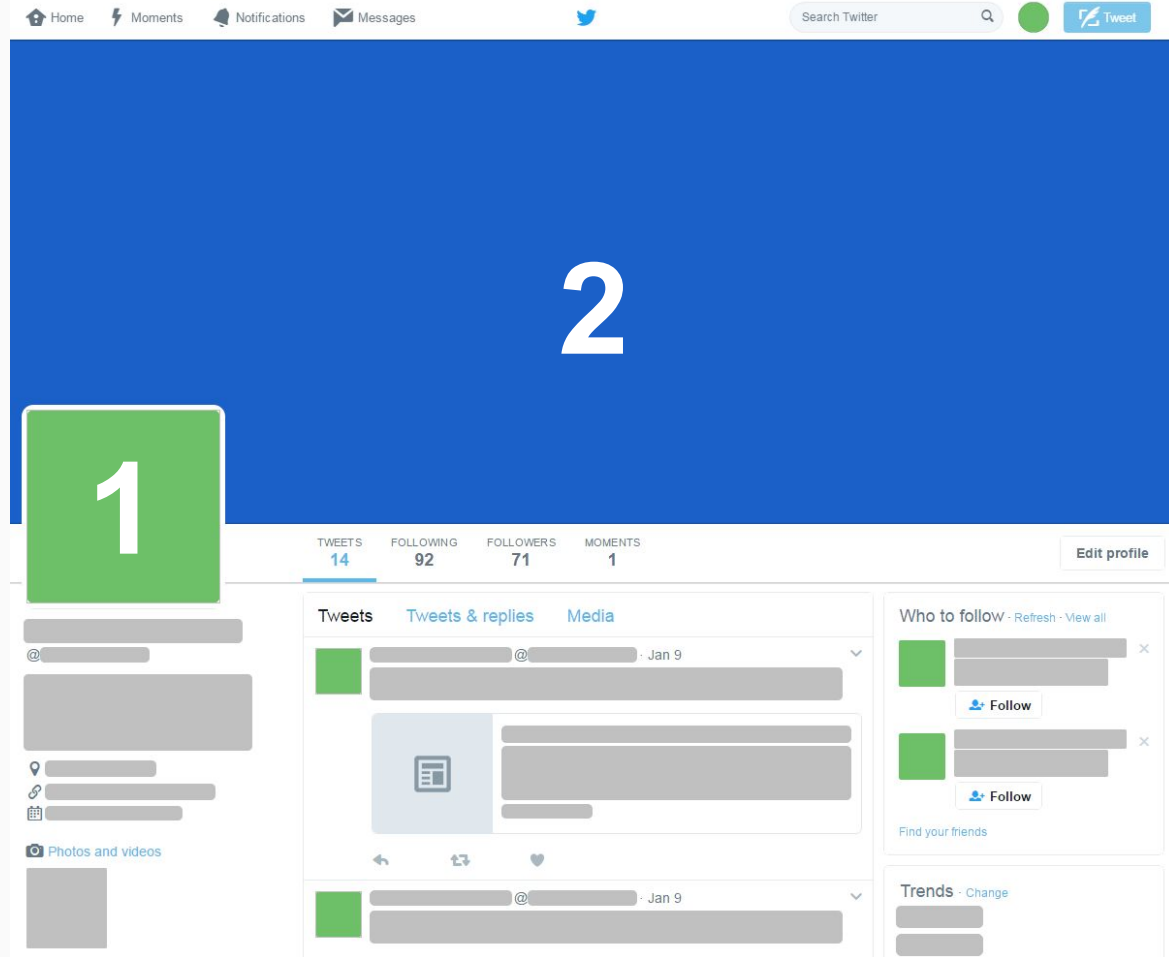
Home Moments Notifications Messages

Search Twitter

Tweet

2

1

TWEETS 14 FOLLOWING 92 FOLLOWERS 71 MOMENTS 1

Edit profile

@

Photos and videos

Tweets Tweets & replies Media

@ · Jan 9

@ · Jan 9

Who to follow · Refresh · View all

Follow

Follow

Find your friends

Trends · Change